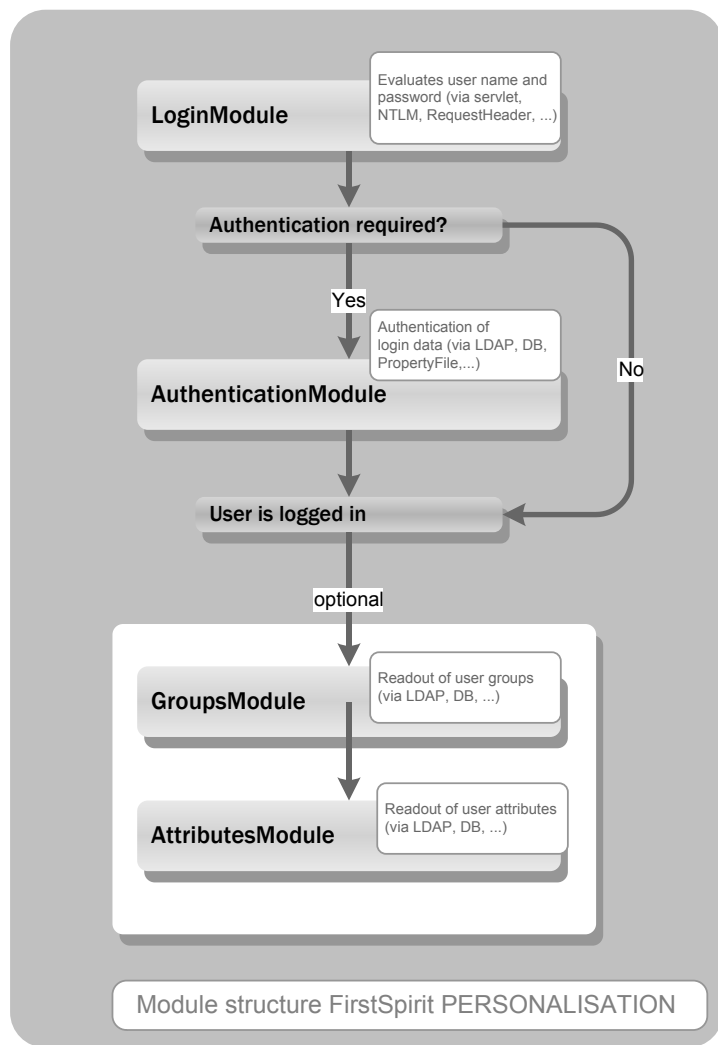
LoginModule

Evaluates user name and password (via servlet, NTLM, RequestHeader, ...)

Authentication required?

Yes

Authentication of login data (via LDAP, DB, PropertyFile,...)

AuthenticationModule

No

User is logged in

optional

GroupsModule

Readout of user groups (via LDAP, DB, ...)

AttributesModule

Readout of user attributes (via LDAP, DB, ...)

Module structure FirstSpirit PERSONALISATION